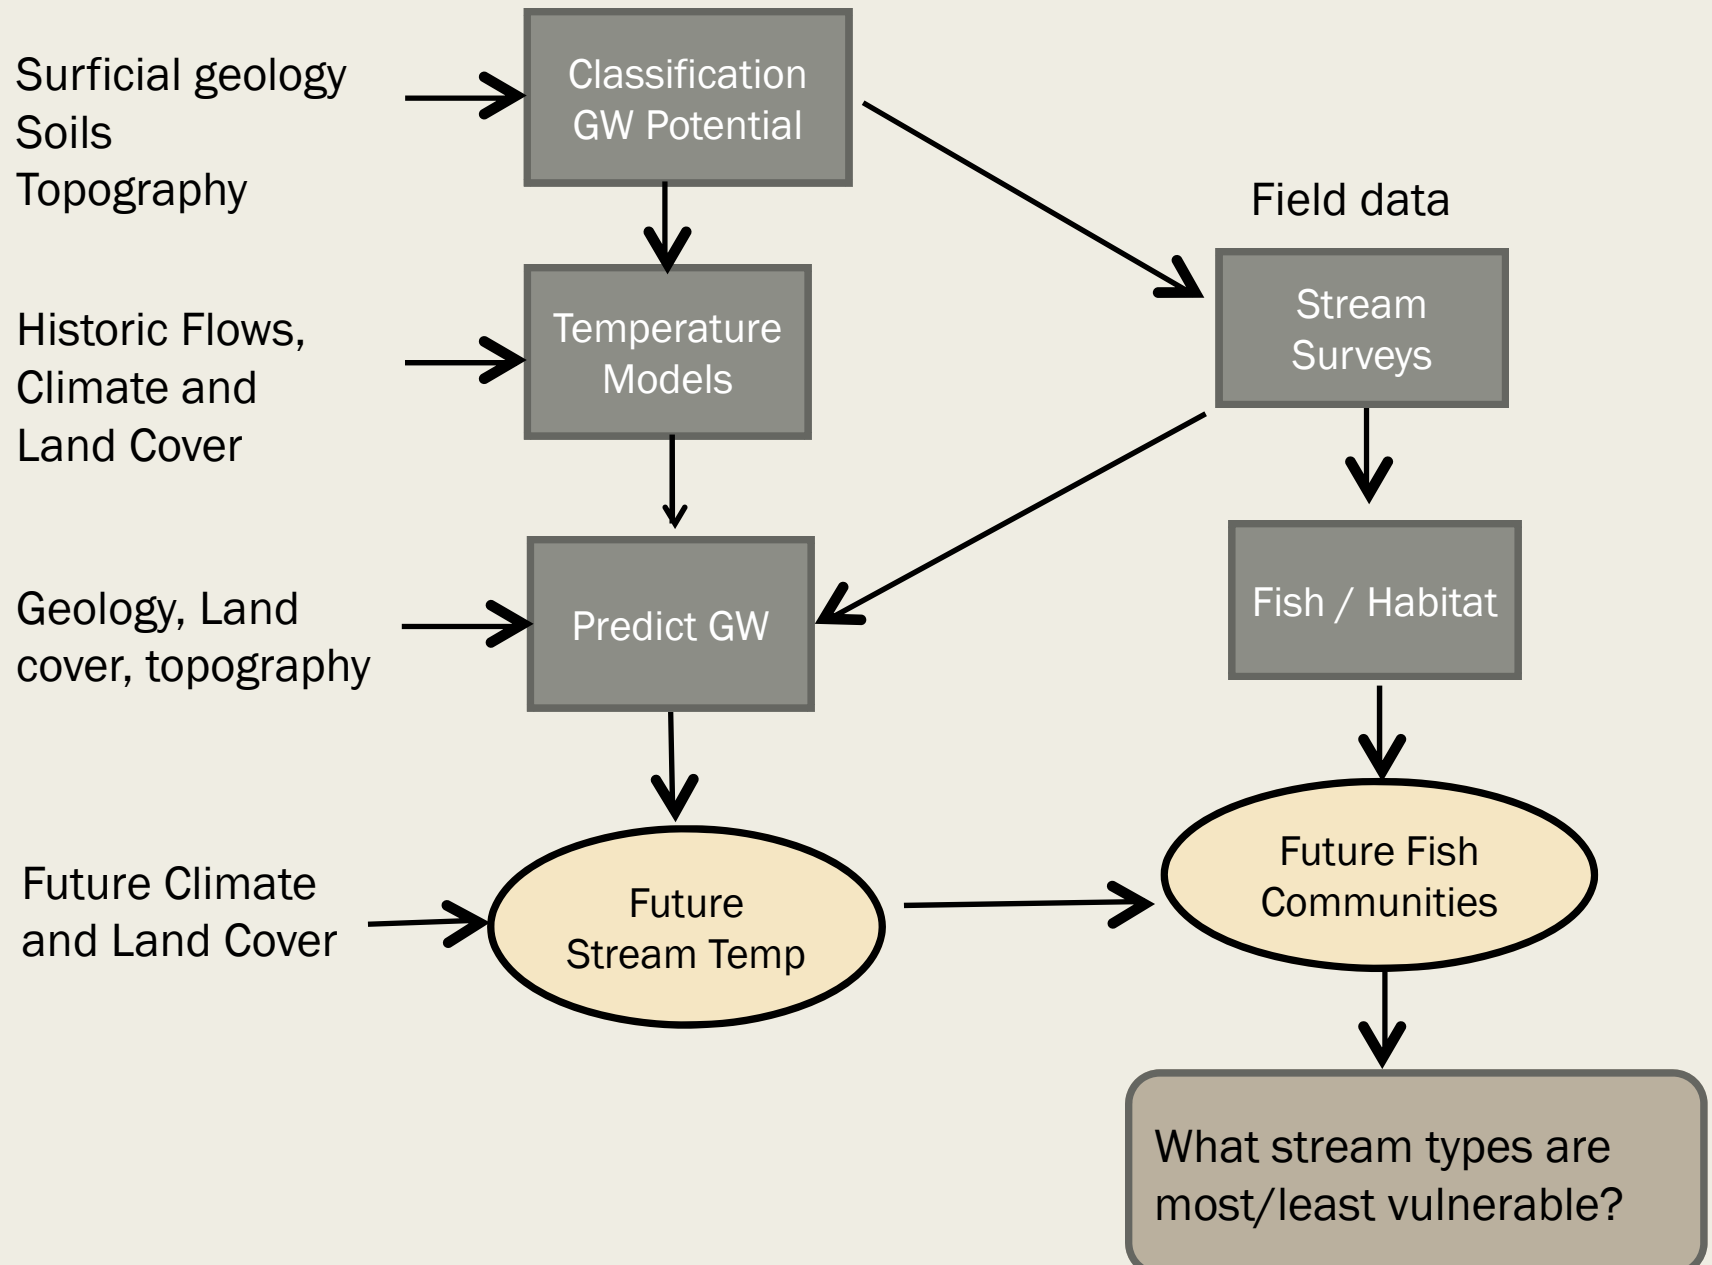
Surficial geology
Soils
Topography

Classification
GW Potential

Field data

Stream
Surveys

Historic Flows,
Climate and
Land Cover

Temperature
Models

Fish / Habitat

Geology, Land
cover, topography

Predict GW

Future Fish
Communities

Future Climate
and Land Cover

Future
Stream Temp

What stream types are
most/least vulnerable?